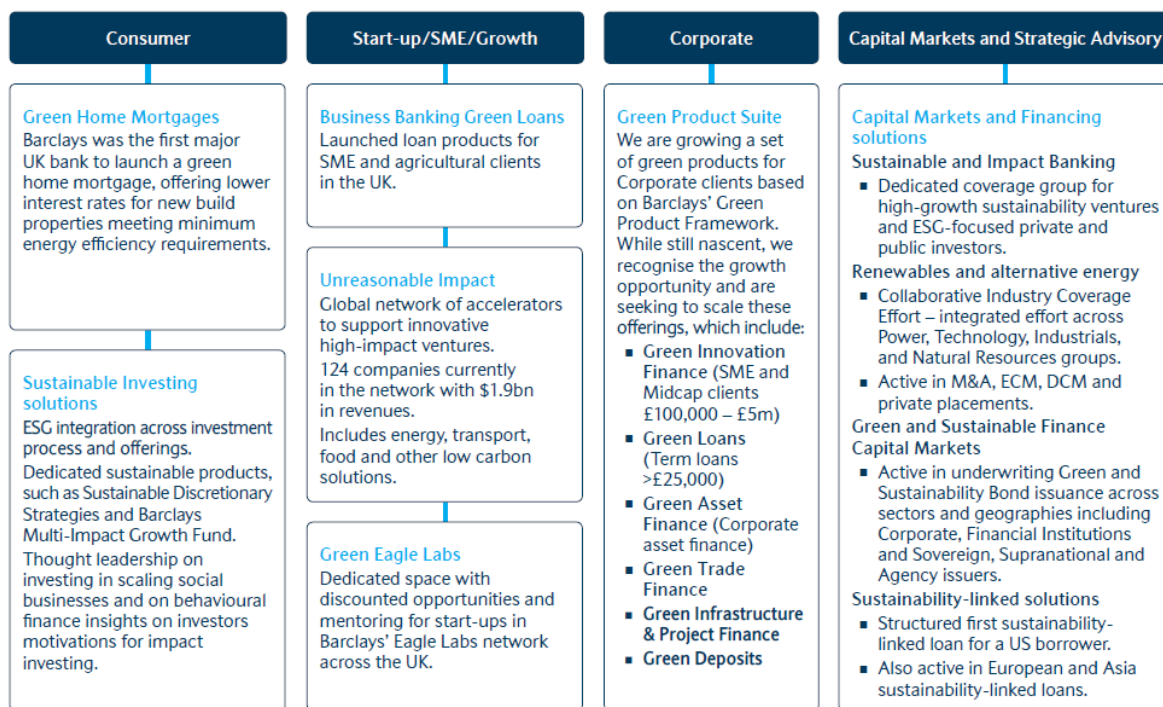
Consumer

Green Home Mortgages
Barclays was the first major UK bank to launch a green home mortgage, offering lower interest rates for new build properties meeting minimum energy efficiency requirements.

Sustainable Investing solutions
ESG integration across investment process and offerings.
Dedicated sustainable products, such as Sustainable Discretionary Strategies and Barclays Multi-Impact Growth Fund.
Thought leadership on investing in scaling social businesses and on behavioural finance insights on investors motivations for impact investing.

Start-up/SME/Growth

Business Banking Green Loans
Launched loan products for SME and agricultural clients in the UK.

Unreasonable Impact
Global network of accelerators to support innovative high-impact ventures.
124 companies currently in the network with $1.9bn in revenues.
Includes energy, transport, food and other low carbon solutions.

Green Eagle Labs
Dedicated space with discounted opportunities and mentoring for start-ups in Barclays' Eagle Labs network across the UK.

Corporate

Green Product Suite
We are growing a set of green products for Corporate clients based on Barclays' Green Product Framework. While still nascent, we recognise the growth opportunity and are seeking to scale these offerings, which include:
- Green Innovation Finance (SME and Midcap clients £100,000 – £5m)
- Green Loans (Term loans >£25,000)
- Green Asset Finance (Corporate asset finance)
- Green Trade Finance
- Green Infrastructure & Project Finance
- Green Deposits

Capital Markets and Strategic Advisory

Capital Markets and Financing solutions
Sustainable and Impact Banking
- Dedicated coverage group for high-growth sustainability ventures and ESG-focused private and public investors.
Renewables and alternative energy
- Collaborative Industry Coverage Effort – integrated effort across Power, Technology, Industrials, and Natural Resources groups.
- Active in M&A, ECM, DCM and private placements.
Green and Sustainable Finance Capital Markets
- Active in underwriting Green and Sustainability Bond issuance across sectors and geographies including Corporate, Financial Institutions and Sovereign, Supranational and Agency issuers.
Sustainability-linked solutions
- Structured first sustainability-linked loan for a US borrower.
- Also active in European and Asia sustainability-linked loans.